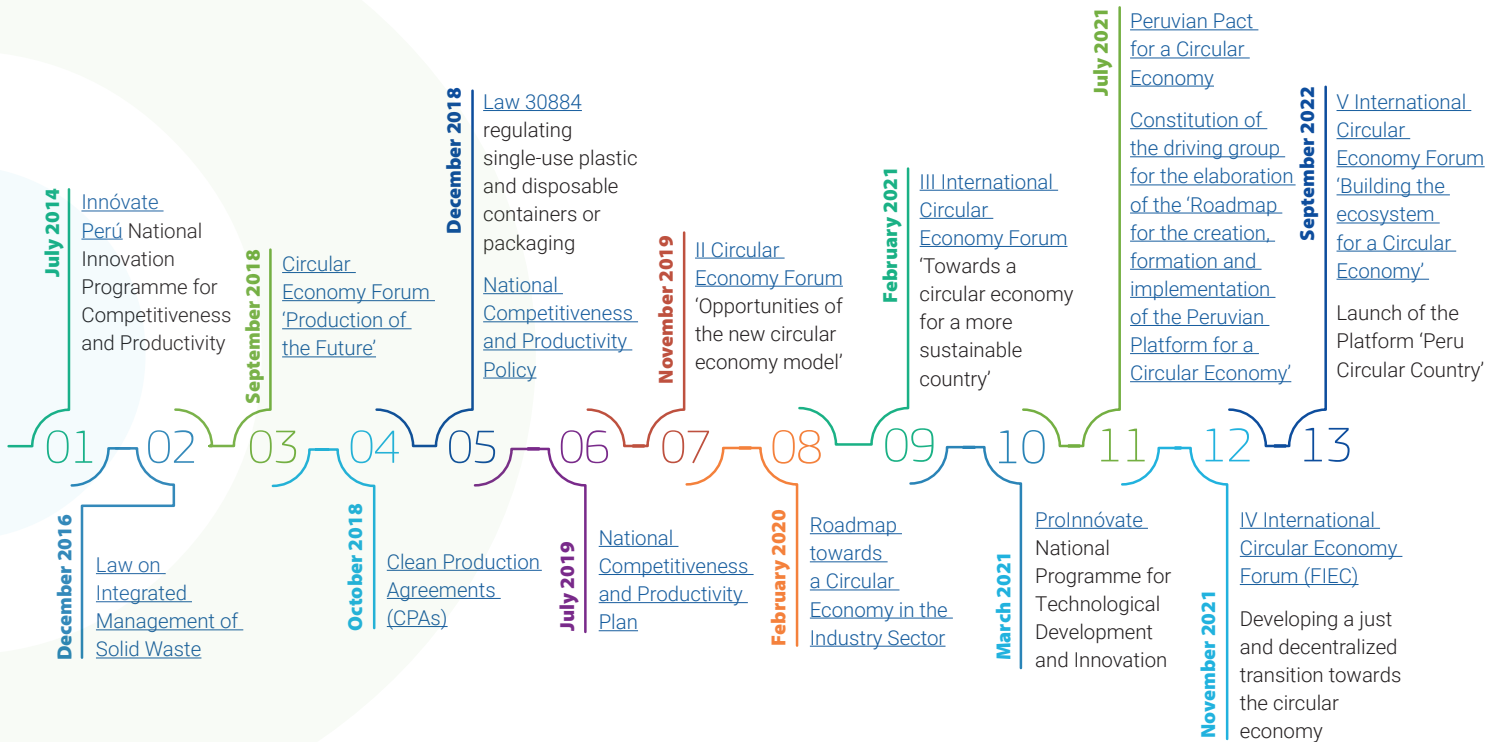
July 2014
Innóvate Perú National Innovation Programme for Competitiveness and Productivity

01

December 2016
Law on Integrated Management of Solid Waste

02

September 2018
Circular Economy Forum 'Production of the Future'

03

October 2018
Clean Production Agreements (CPAs)

04

December 2018
Law 30884 regulating single-use plastic and disposable containers or packaging

National Competitiveness and Productivity Policy

05

July 2019
National Competitiveness and Productivity Plan

06

November 2019
II Circular Economy Forum 'Opportunities of the new circular economy model'

07

February 2020
Roadmap towards a Circular Economy in the Industry Sector

08

February 2021
III International Circular Economy Forum 'Towards a circular economy for a more sustainable country'

09

March 2021
ProInnóvate National Programme for Technological Development and Innovation

10

July 2021
Peruvian Pact for a Circular Economy

Constitution of the driving group for the elaboration of the 'Roadmap for the creation, formation and implementation of the Peruvian Platform for a Circular Economy'

11

November 2021
IV International Circular Economy Forum (FIEC)

Developing a just and decentralized transition towards the circular economy

12

September 2022
V International Circular Economy Forum 'Building the ecosystem for a Circular Economy'

Launch of the Platform 'Peru Circular Country'

13